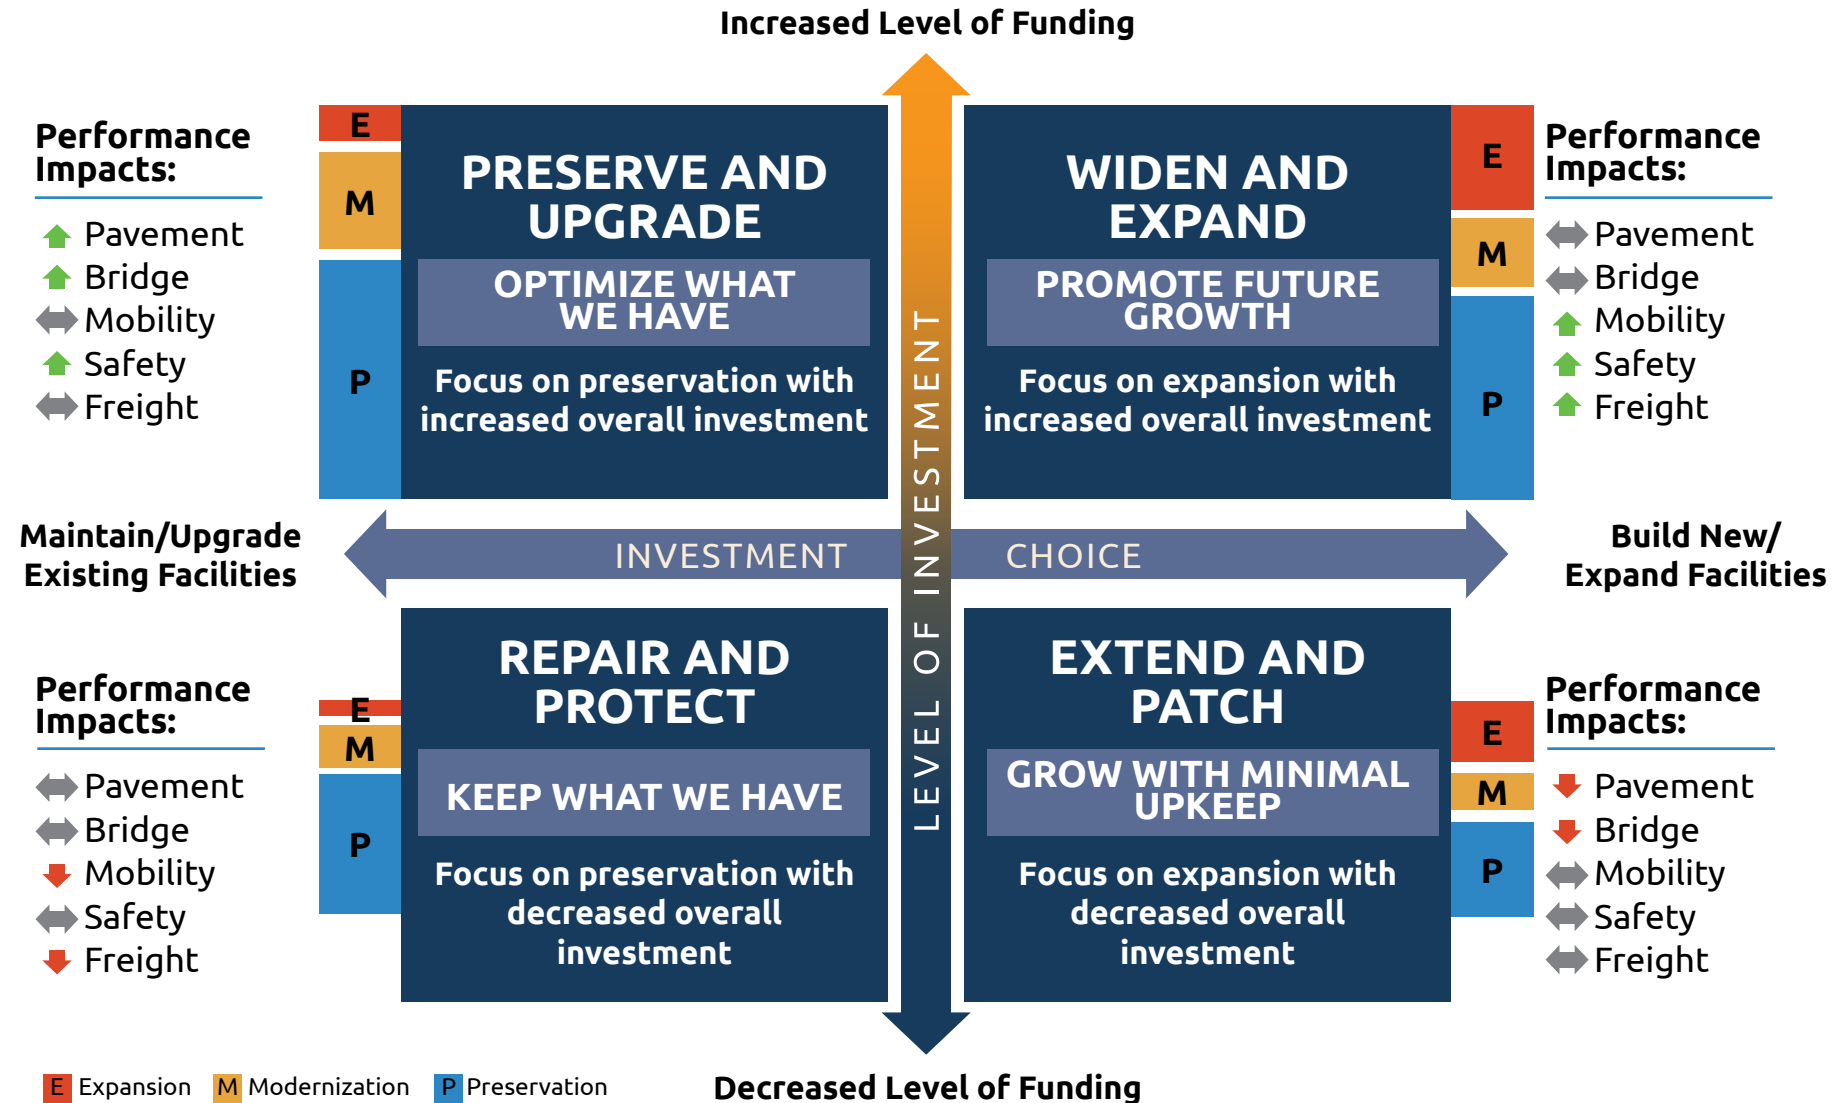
Increased Level of Funding

Performance Impacts:
Pavement
Bridge
Mobility
Safety
Freight

E
M
P

PRESERVE AND UPGRADE
OPTIMIZE WHAT WE HAVE
Focus on preservation with increased overall investment

WIDEN AND EXPAND
PROMOTE FUTURE GROWTH
Focus on expansion with increased overall investment

E
M
P

Performance Impacts:
Pavement
Bridge
Mobility
Safety
Freight

Maintain/Upgrade Existing Facilities

INVESTMENT CHOICE

LEVEL OF INVESTMENT

Build New/ Expand Facilities

Performance Impacts:
Pavement
Bridge
Mobility
Safety
Freight

E
M
P

REPAIR AND PROTECT
KEEP WHAT WE HAVE
Focus on preservation with decreased overall investment

EXTEND AND PATCH
GROW WITH MINIMAL UPKEEP
Focus on expansion with decreased overall investment

E
M
P

Performance Impacts:
Pavement
Bridge
Mobility
Safety
Freight

E Expansion M Modernization P Preservation

Decreased Level of Funding